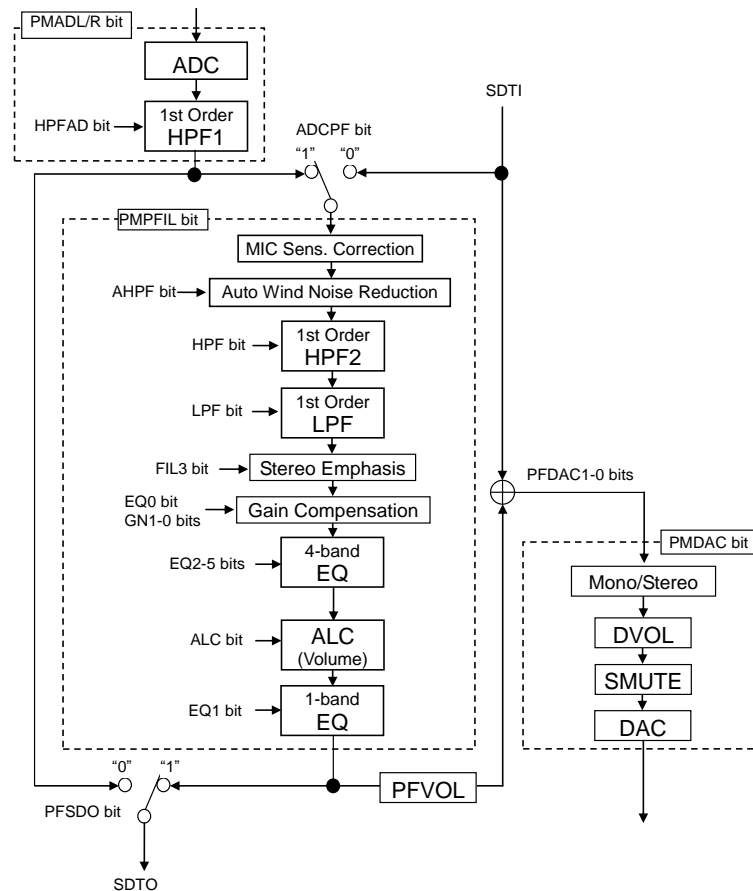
PMADL/R bit

ADC

HPFAD bit

1st Order
HPF1

SDTI

ADCPF bit
"1" "0"

PMPFIL bit

MIC Sens. Correction

AHPF bit

Auto Wind Noise Reduction

HPF bit

1st Order
HPF2

LPF bit

1st Order
LPF

FIL3 bit

Stereo Emphasis

PFDAC1-0 bits

EQ0 bit
GN1-0 bits

Gain Compensation

EQ2-5 bits

4-band
EQ

PMDAC bit

Mono/Stereo

DVOL

ALC bit

ALC
(Volume)

SMUTE

EQ1 bit

1-band
EQ

DAC

"0" "1"

PFVOL

PFSDO bit

SDTO